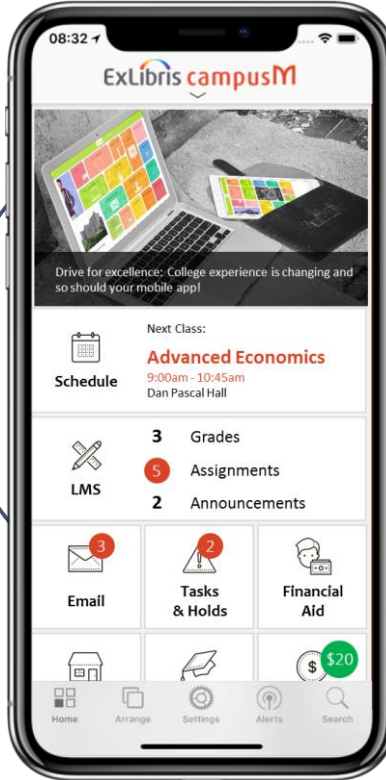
08:32

ExLibris campusM

Drive for excellence: College experience is changing and so should your mobile app!

Schedule

Next Class:

Advanced Economics

9:00am - 10:45am

Dan Pascal Hall

LMS

3 Grades

5 Assignments

2 Announcements

3

Email

2

Tasks & Holds

Financial Aid

$20

Home

Arrange

Settings

Alerts

Search